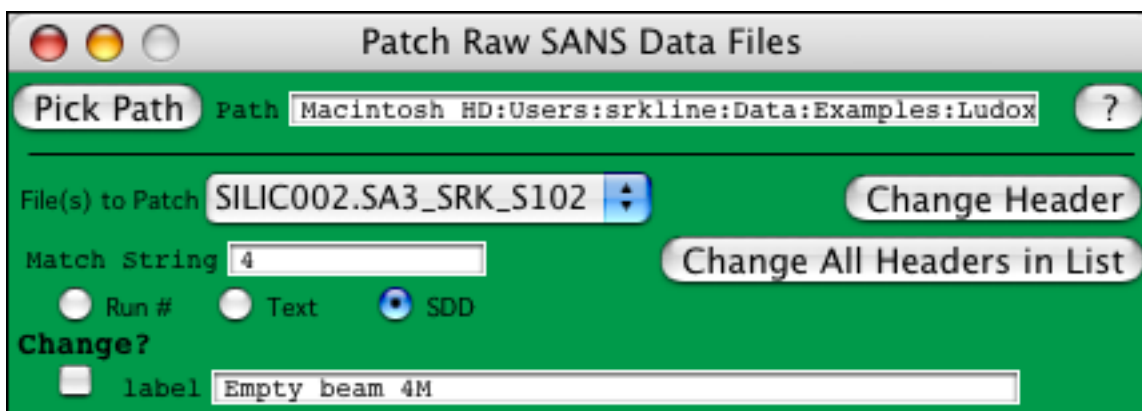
Patch Raw SANS Data Files

Pick Path Path Macintosh HD:Users:srkline:Data:Examples:Ludox ?

File(s) to Patch SILIC002.SA3_SRK_S102

Change Header

Match String 4

Change All Headers in List

Run # Text SDD

Change?

label Empty beam 4M